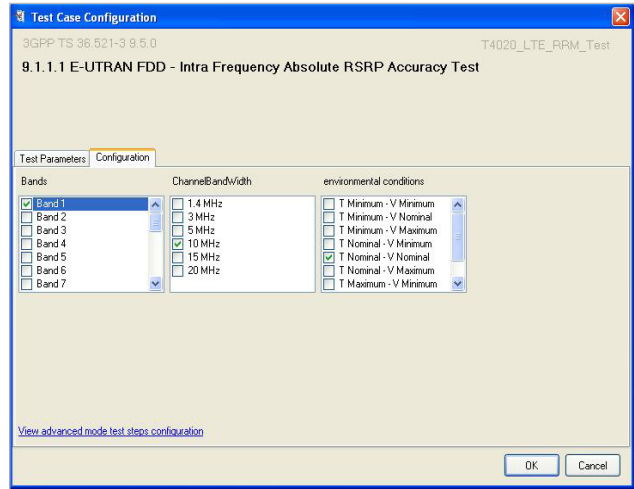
Test Case Configuration

3GPP TS 36.521-3 9.5.0

T4020_LTE_RRM_Test

9.1.1.1 E-UTRAN FDD - Intra Frequency Absolute RSRP Accuracy Test

Test Parameters
Configuration

Bands
Band 1
Band 2
Band 3
Band 4
Band 5
Band 6
Band 7

ChannelBandWidth
1.4 MHz
3 MHz
5 MHz
10 MHz
15 MHz
20 MHz

environmental conditions
T Minimum - V Minimum
T Minimum - V Nominal
T Minimum - V Maximum
T Nominal - V Minimum
T Nominal - V Nominal
T Nominal - V Maximum
T Maximum - V Minimum

View advanced mode test steps configuration

OK
Cancel